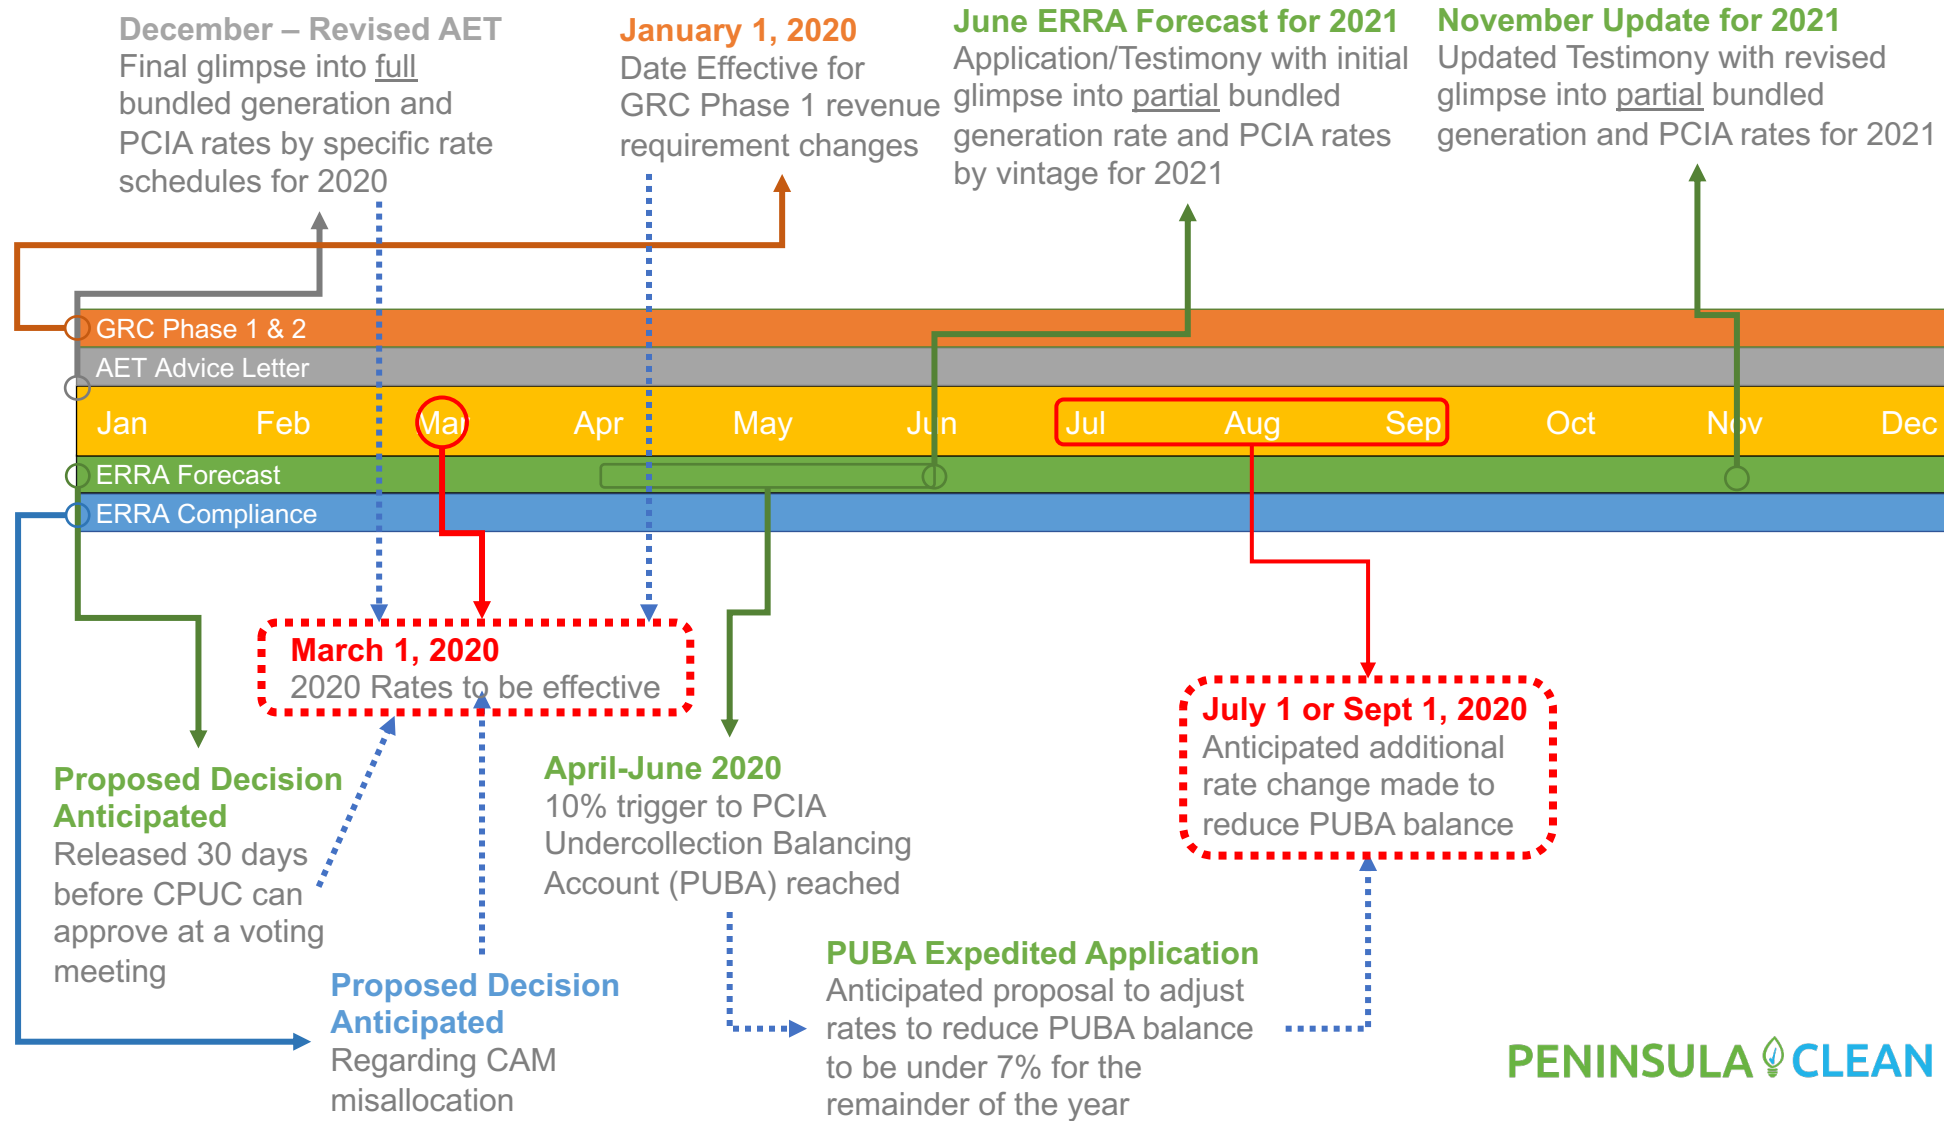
December – Revised AET
Final glimpse into full bundled generation and PCIA rates by specific rate schedules for 2020

January 1, 2020
Date Effective for GRC Phase 1 revenue requirement changes

June ERRA Forecast for 2021
Application/Testimony with initial glimpse into partial bundled generation rate and PCIA rates by vintage for 2021

November Update for 2021
Updated Testimony with revised glimpse into partial bundled generation and PCIA rates for 2021

GRC Phase 1 & 2
AET Advice Letter

| Jan | Feb | Mar | Apr | May | Jun | Jul | Aug | Sep | Oct | Nov | Dec |
|---|---|---|---|---|---|---|---|---|---|---|---|

ERRA Forecast
ERRA Compliance

March 1, 2020
2020 Rates to be effective

July 1 or Sept 1, 2020
Anticipated additional rate change made to reduce PUBA balance

Proposed Decision Anticipated
Released 30 days before CPUC can approve at a voting meeting

April-June 2020
10% trigger to PCIA Undercollection Balancing Account (PUBA) reached

PUBA Expedited Application
Anticipated proposal to adjust rates to reduce PUBA balance to be under 7% for the remainder of the year

Proposed Decision Anticipated
Regarding CAM misallocation

PENINSULA CLEAN